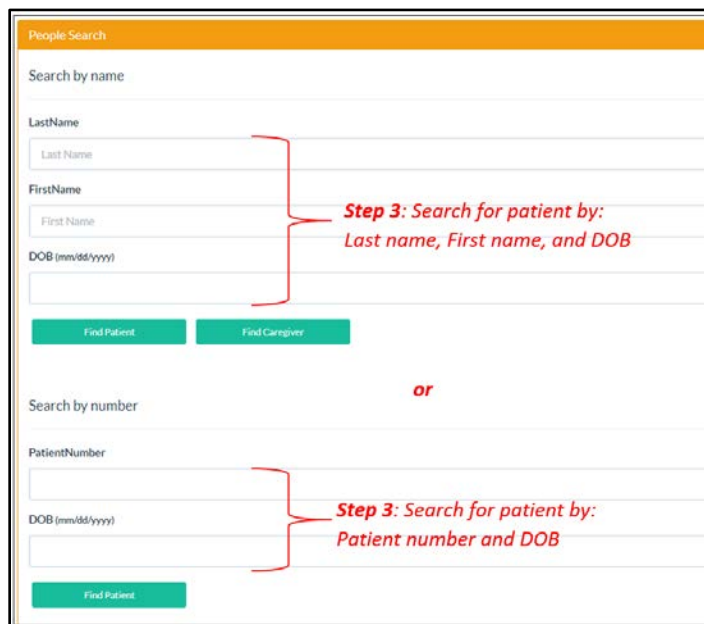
People Search

Search by name

LastName

Last Name

FirstName

First Name

DOB (mm/dd/yyyy)

**Step 3**: Search for patient by: Last name, First name, and DOB

Find Patient

Find Caregiver

or

Search by number

PatientNumber

DOB (mm/dd/yyyy)

**Step 3**: Search for patient by: Patient number and DOB

Find Patient